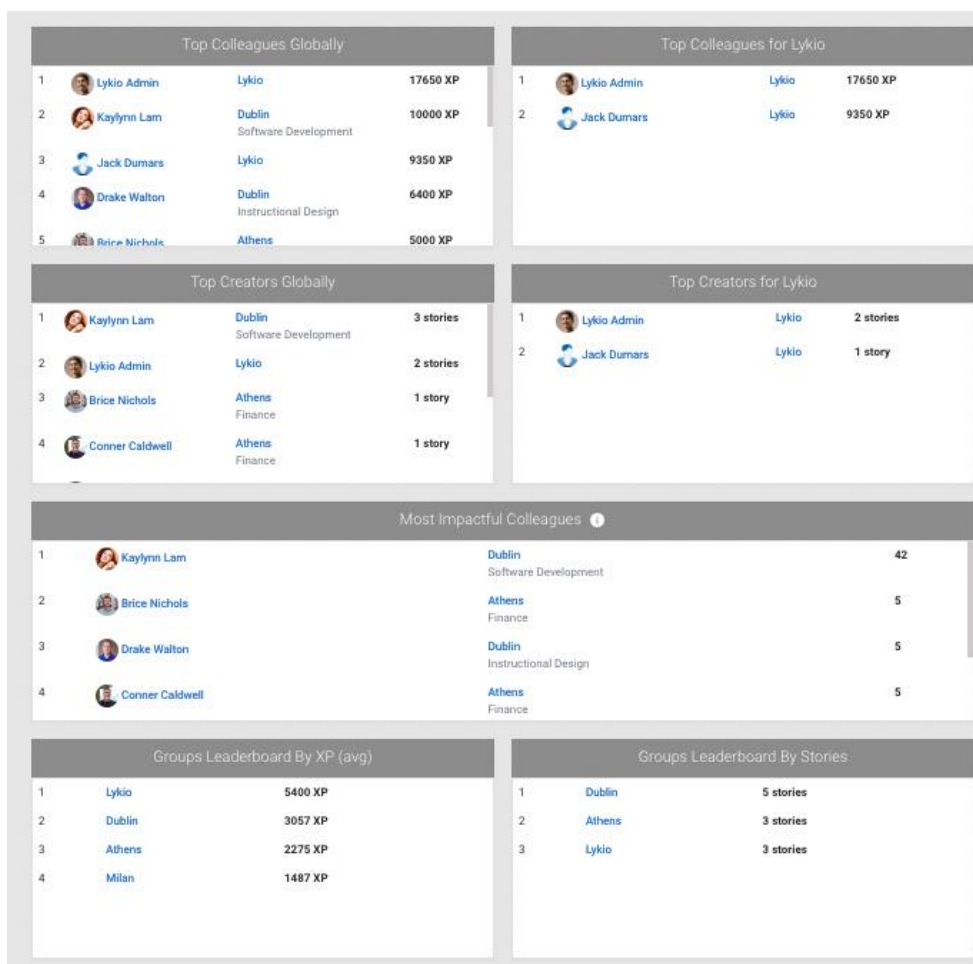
Top Colleagues Globally

| | | | |
|---|---|---|---|
| 1 | Lykio Admin | Lykio | 17650 XP |
| 2 | Kaylynn Lam | Dublin Software Development | 10000 XP |
| 3 | Jack Dumars | Lykio | 9350 XP |
| 4 | Drake Walton | Dublin Instructional Design | 6400 XP |
| 5 | Brice Nichols | Athens | 5000 XP |

Top Colleagues for Lykio

| | | | |
|---|---|---|---|
| 1 | Lykio Admin | Lykio | 17650 XP |
| 2 | Jack Dumars | Lykio | 9350 XP |

Top Creators Globally

| | | | |
|---|---|---|---|
| 1 | Kaylynn Lam | Dublin Software Development | 3 stories |
| 2 | Lykio Admin | Lykio | 2 stories |
| 3 | Brice Nichols | Athens Finance | 1 story |
| 4 | Conner Caldwell | Athens Finance | 1 story |

Top Creators for Lykio

| | | | |
|---|---|---|---|
| 1 | Lykio Admin | Lykio | 2 stories |
| 2 | Jack Dumars | Lykio | 1 story |

Most Impactful Colleagues

| | | | |
|---|---|---|---|
| 1 | Kaylynn Lam | Dublin Software Development | 42 |
| 2 | Brice Nichols | Athens Finance | 5 |
| 3 | Drake Walton | Dublin Instructional Design | 5 |
| 4 | Conner Caldwell | Athens Finance | 5 |

Groups Leaderboard By XP (avg)

| | | |
|---|---|---|
| 1 | Lykio | 5400 XP |
| 2 | Dublin | 3057 XP |
| 3 | Athens | 2275 XP |
| 4 | Milan | 1487 XP |

Groups Leaderboard By Stories

| | | |
|---|---|---|
| 1 | Dublin | 5 stories |
| 2 | Athens | 3 stories |
| 3 | Lykio | 3 stories |